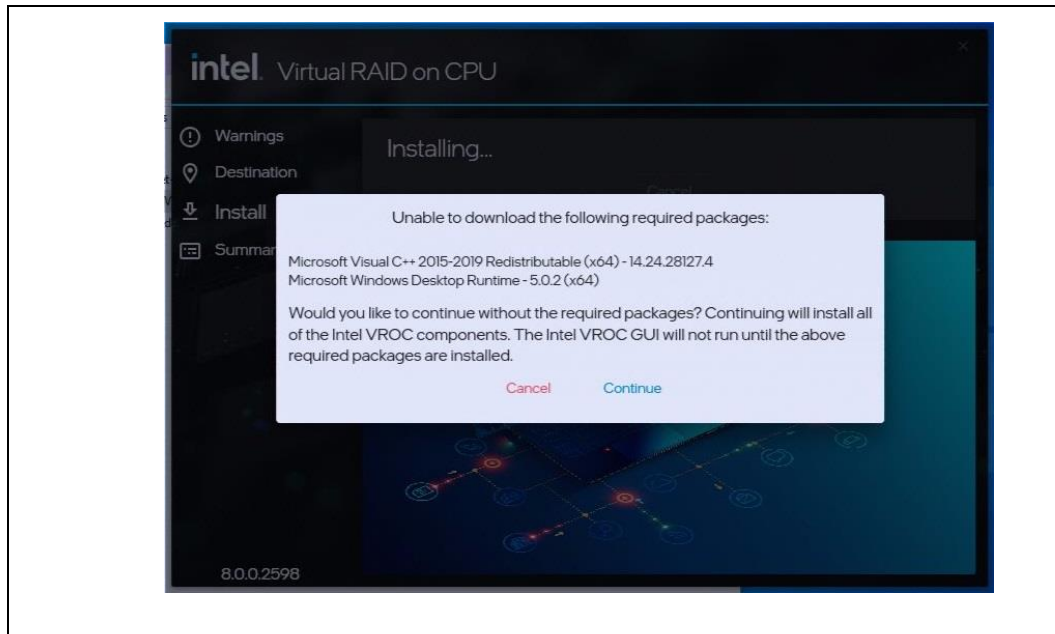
intel. Virtual RAID on CPU

Warnings
Destination
Install
Summar

Installing...

Cancel

Unable to download the following required packages:

Microsoft Visual C++ 2015-2019 Redistributable (x64) - 14.24.28127.4
Microsoft Windows Desktop Runtime - 5.0.2 (x64)

Would you like to continue without the required packages? Continuing will install all of the Intel VROC components. The Intel VROC GUI will not run until the above required packages are installed.

Cancel Continue

8.0.0.2598